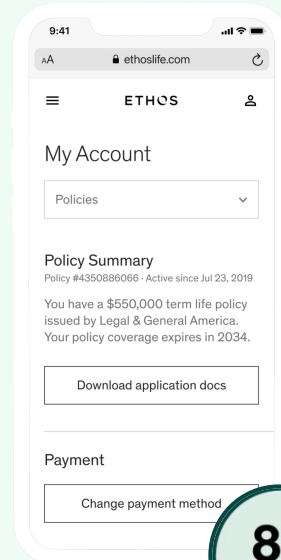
9:41

AA ethoslife.com

ETHOS

My Account

Policies

Policy Summary
Policy #4350886066 · Active since Jul 23, 2019

You have a $550,000 term life policy issued by Legal & General America. Your policy coverage expires in 2034.

Download application docs

Payment

Change payment method

8